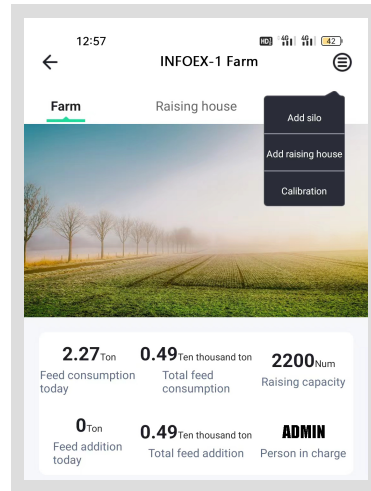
12:57 HD 4G 4G 42

INFOEX-1 Farm

Farm Raising house

Add silo

Add raising house

Calibration

2.27Ton
Feed consumption today

0.49Ten thousand ton
Total feed consumption

2200Num
Raising capacity

0Ton
Feed addition today

0.49Ten thousand ton
Total feed addition

ADMIN
Person in charge